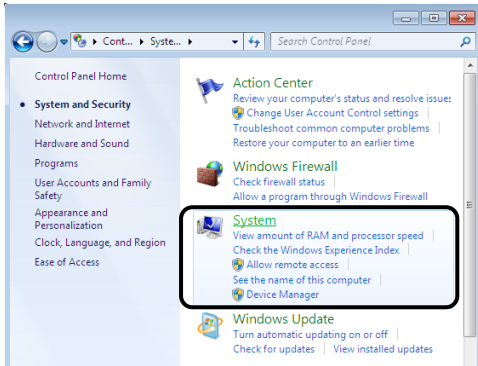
Cont... ▸ Syste... ▸

Search Control Panel

Control Panel Home

System and Security

Network and Internet

Hardware and Sound

Programs

User Accounts and Family Safety

Appearance and Personalization

Clock, Language, and Region

Ease of Access

Action Center

Review your computer's status and resolve issues

Change User Account Control settings

Troubleshoot common computer problems

Restore your computer to an earlier time

Windows Firewall

Check firewall status

Allow a program through Windows Firewall

System

View amount of RAM and processor speed

Check the Windows Experience Index

Allow remote access

See the name of this computer

Device Manager

Windows Update

Turn automatic updating on or off

Check for updates

View installed updates